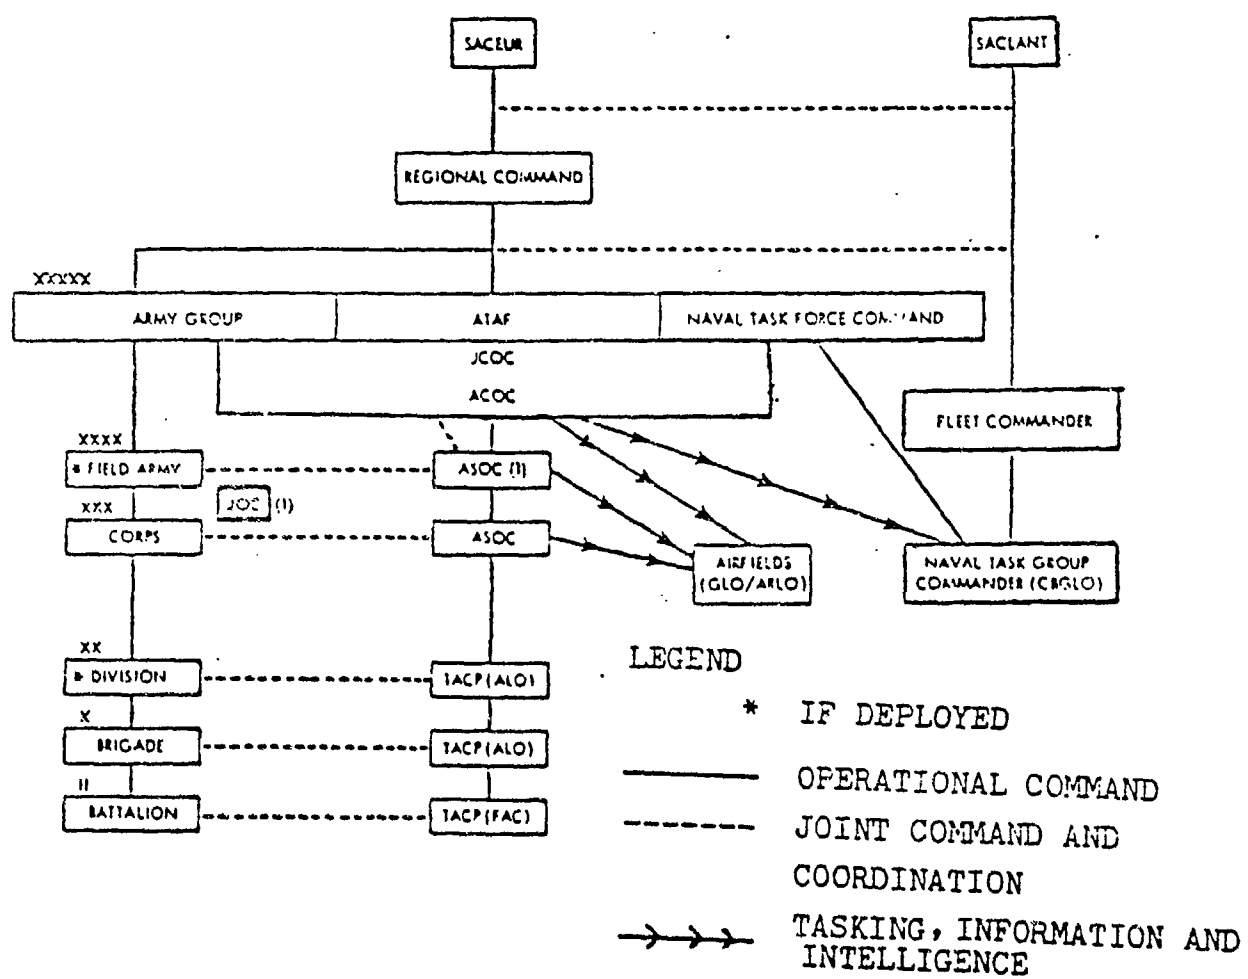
SACEUR

SACLANT

REGIONAL COMMAND

XXXXX

ARMY GROUP

ATAF

NAVAL TASK FORCE COMMAND

JCOC

ACOC

FLEET COMMANDER

XXXX

* FIELD ARMY

ASOC (1)

XXX

JOC (1)

CORPS

ASOC

AIRFIELDS (GLO/ARLO)

NAVAL TASK GROUP COMMANDER (CBGLO)

XX

* DIVISION

TACP (ALO)

X

BRIGADE

TACP (ALO)

II

BATTALION

TACP (FAC)

LEGEND

* IF DEPLOYED

OPERATIONAL COMMAND

JOINT COMMAND AND COORDINATION

TASKING, INFORMATION AND INTELLIGENCE